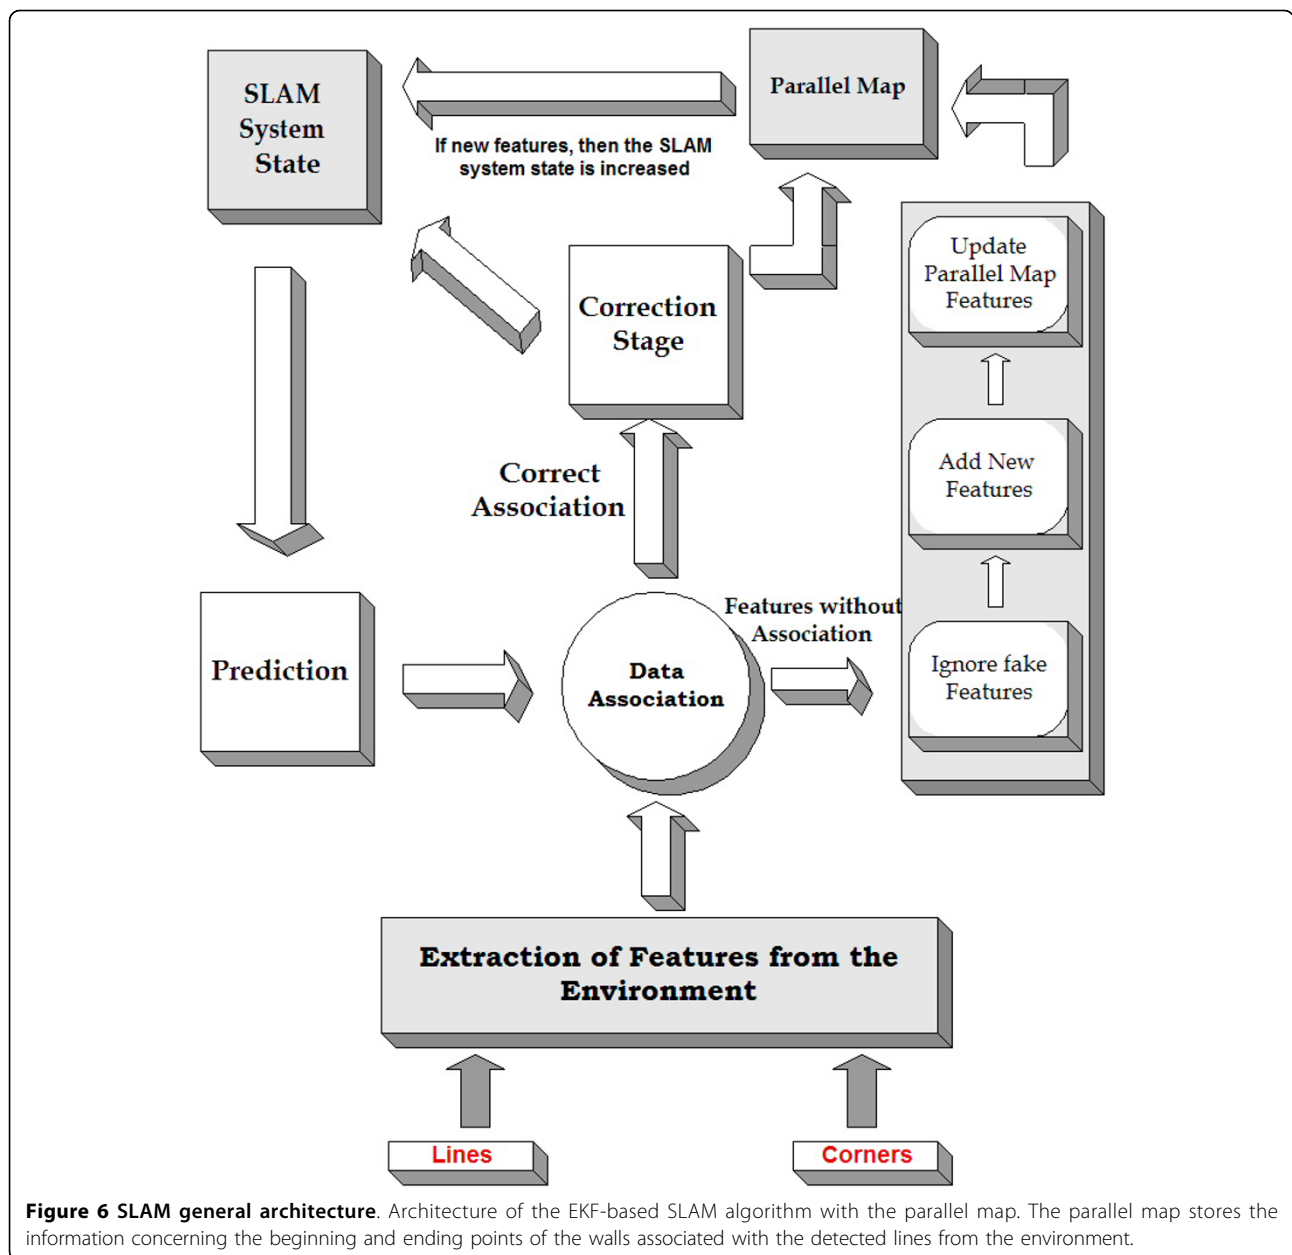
SLAM System State

Parallel Map

If new features, then the SLAM system state is increased

Correction Stage

Update Parallel Map Features

Add New Features

Ignore fake Features

Correct Association

Prediction

Data Association

Features without Association

Extraction of Features from the Environment

Lines

Corners

**Figure 6 SLAM general architecture**. Architecture of the EKF-based SLAM algorithm with the parallel map. The parallel map stores the information concerning the beginning and ending points of the walls associated with the detected lines from the environment.